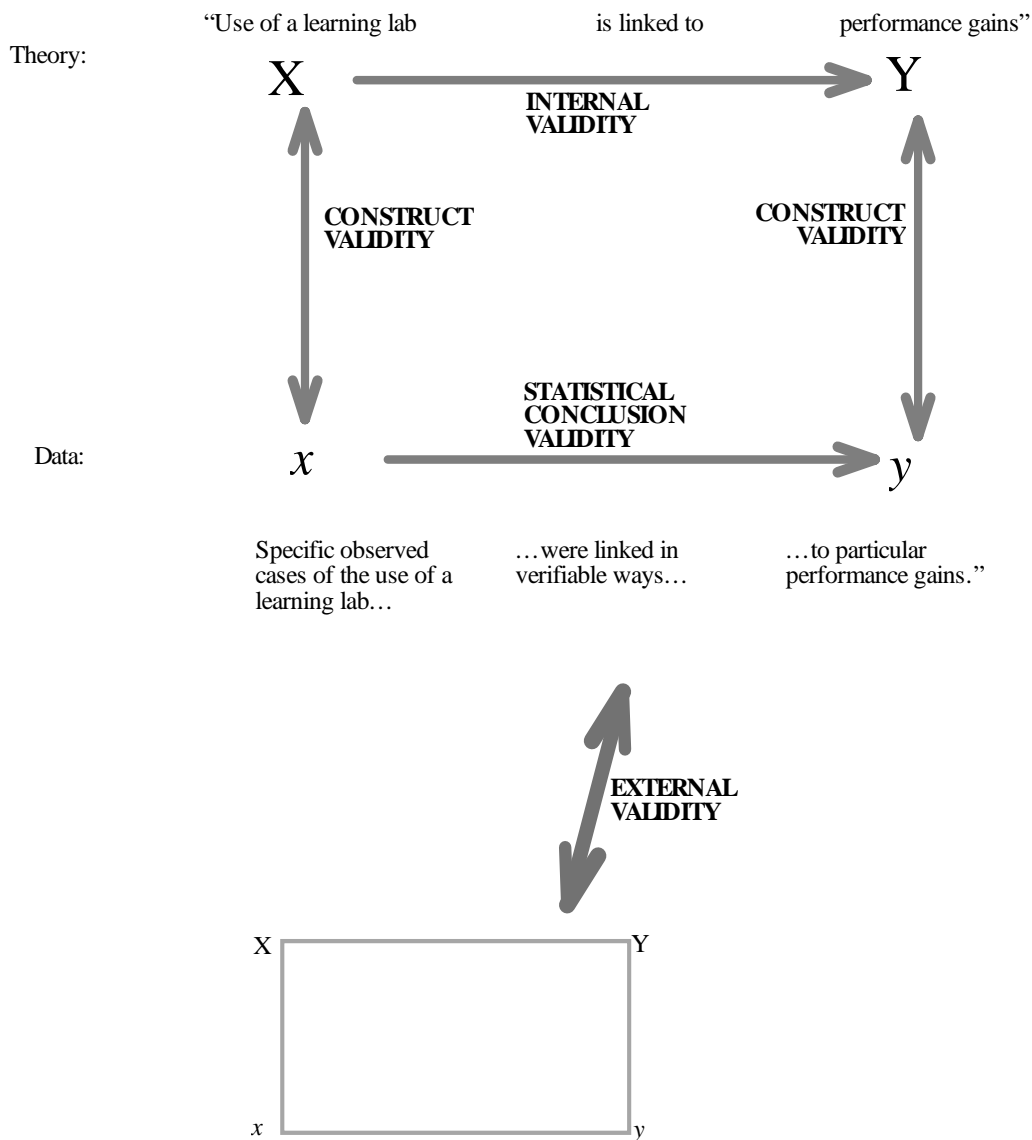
"Use of a learning lab is linked to performance gains"

Theory:

X

INTERNAL VALIDITY

Y

CONSTRUCT VALIDITY

CONSTRUCT VALIDITY

STATISTICAL CONCLUSION VALIDITY

Data:

$x$

$y$

Specific observed cases of the use of a learning lab…

…were linked in verifiable ways…

…to particular performance gains."

EXTERNAL VALIDITY

X

Y

$x$

$y$